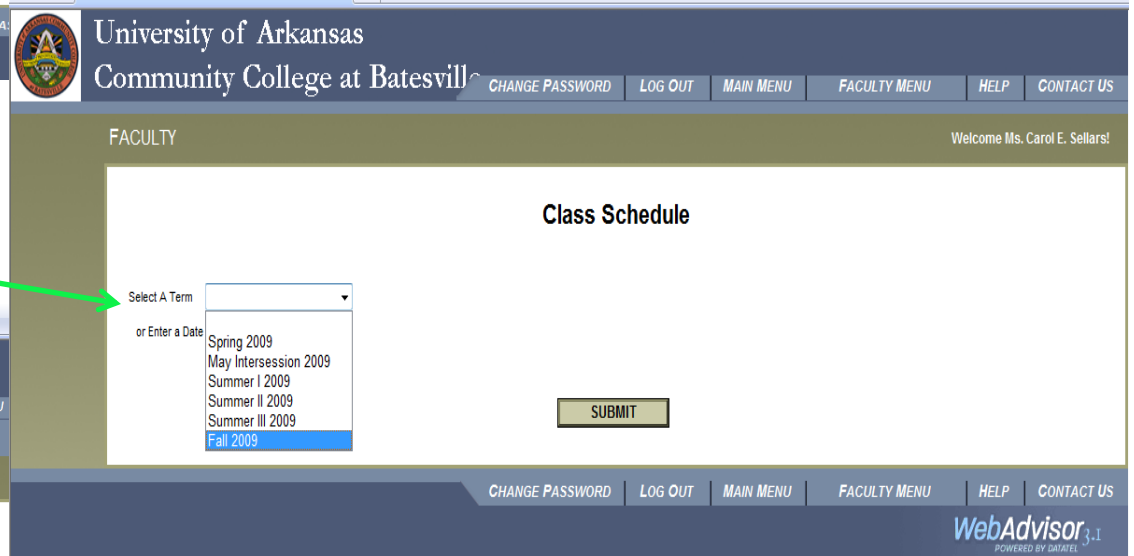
University of Arkansas
Community College at Batesvill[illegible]

CHANGE PASSWORD | LOG OUT | MAIN MENU | FACULTY MENU | HELP | CONTACT US

FACULTY

Welcome Ms. Carol E. Sellars!

Class Schedule

Select A Term

or Enter a Date

Spring 2009
May Intersession 2009
Summer I 2009
Summer II 2009
Summer III 2009
Fall 2009

SUBMIT

CHANGE PASSWORD | LOG OUT | MAIN MENU | FACULTY MENU | HELP | CONTACT US

WebAdvisor 3.1
POWERED BY DATATEL